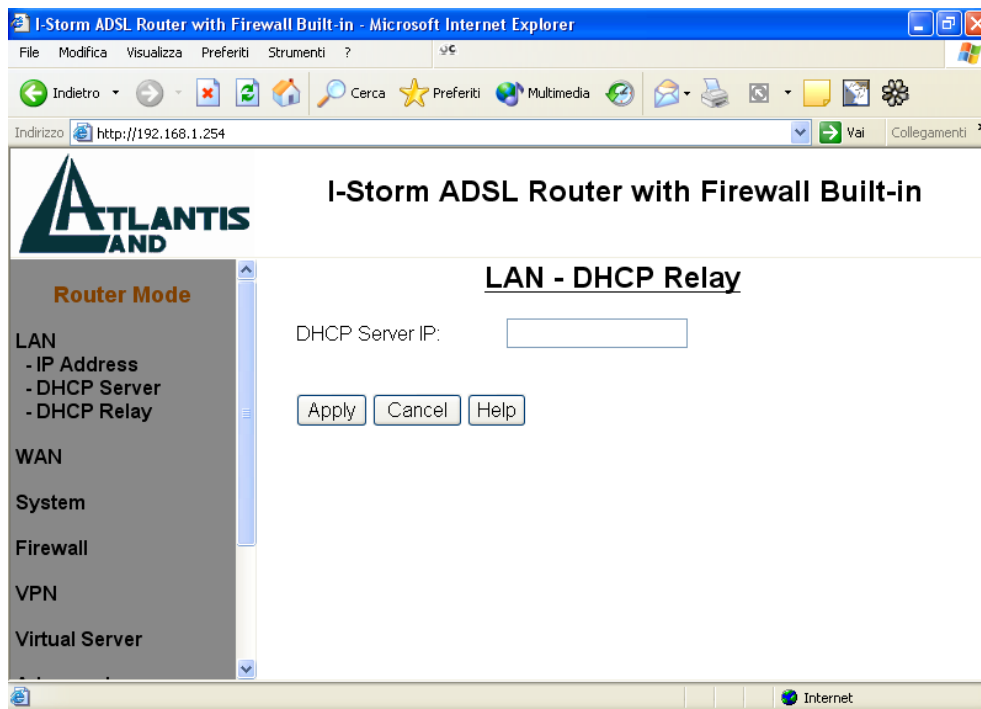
I-Storm ADSL Router with Firewall Built-in - Microsoft Internet Explorer

File Modifica Visualizza Preferiti Strumenti ?

Indietro Cerca Preferiti Multimedia

Indirizzo http://192.168.1.254 Vai Collegamenti

ATLANTIS LAND

I-Storm ADSL Router with Firewall Built-in

Router Mode

LAN
- IP Address
- DHCP Server
- DHCP Relay

WAN

System

Firewall

VPN

Virtual Server

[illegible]

LAN - DHCP Relay

DHCP Server IP:

Apply Cancel Help

Internet